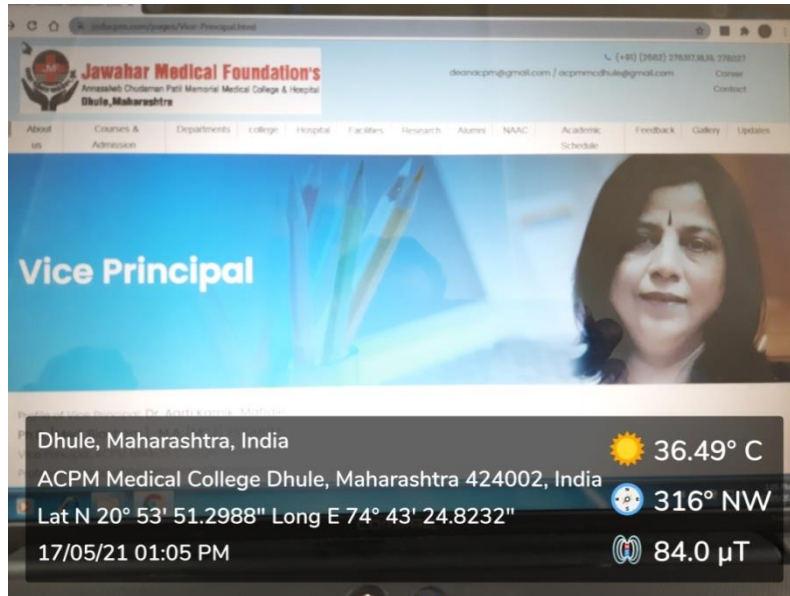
indiacpm.com/pages/Vice-Principal.html

Jawahar Medical Foundation's
Annasaheb Chudaman Patil Memorial Medical College & Hospital
Dhule,Maharashtra

(+91) (2562) 276317,18,19, 276027
deanacpm@gmail.com / acpmmcdhule@gmail.com
Career
Contact

About us | Courses & Admission | Departments | college | Hospital | Facilities | Research | Alumni | NAAC | Academic Schedule | Feedback | Gallery | Updates

Vice Principal

Profile of Vice Principal: Dr. Aarti Karnik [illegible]

Dhule, Maharashtra, India
ACPM Medical College Dhule, Maharashtra 424002, India
Lat N 20° 53' 51.2988" Long E 74° 43' 24.8232"
17/05/21 01:05 PM

36.49° C
316° NW
84.0 μT